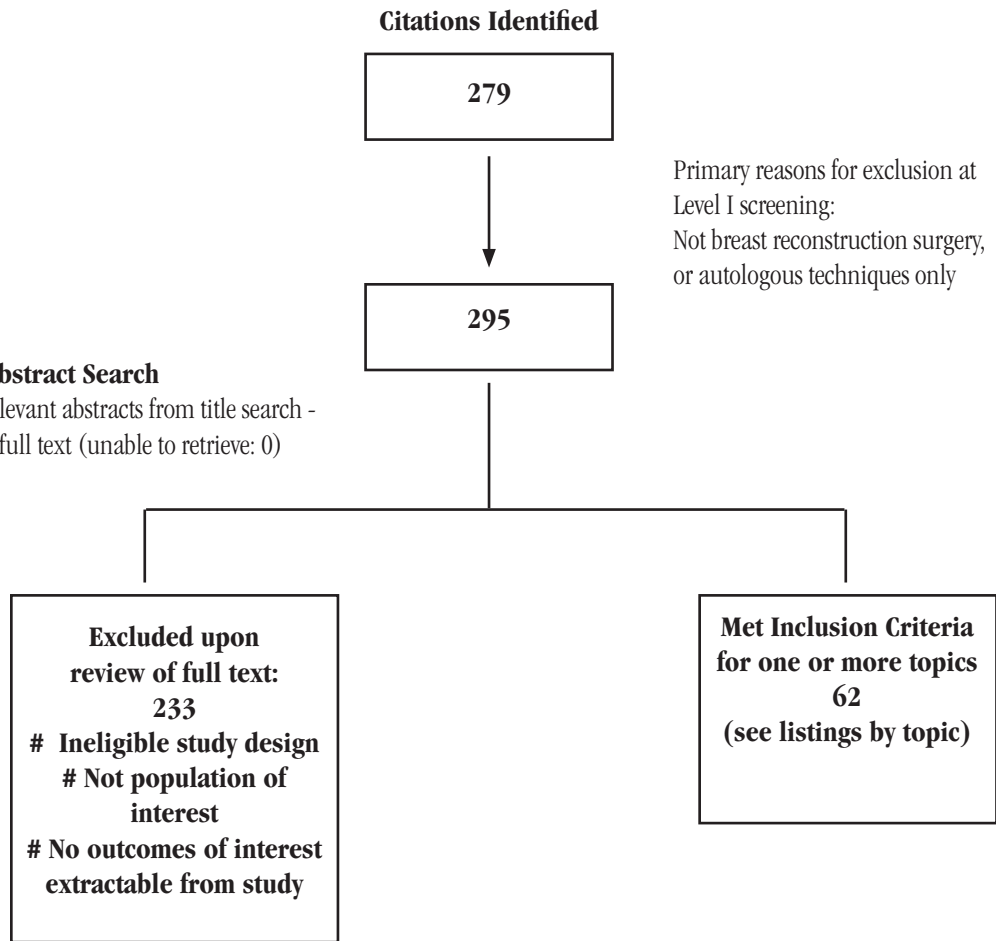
Citations Identified

279

Primary reasons for exclusion at Level I screening:
Not breast reconstruction surgery, or autologous techniques only

295

bstract Search
levant abstracts from title search - full text (unable to retrieve: 0)

Excluded upon review of full text:
233
# Ineligible study design
# Not population of interest
# No outcomes of interest extractable from study

Met Inclusion Criteria for one or more topics
62
(see listings by topic)